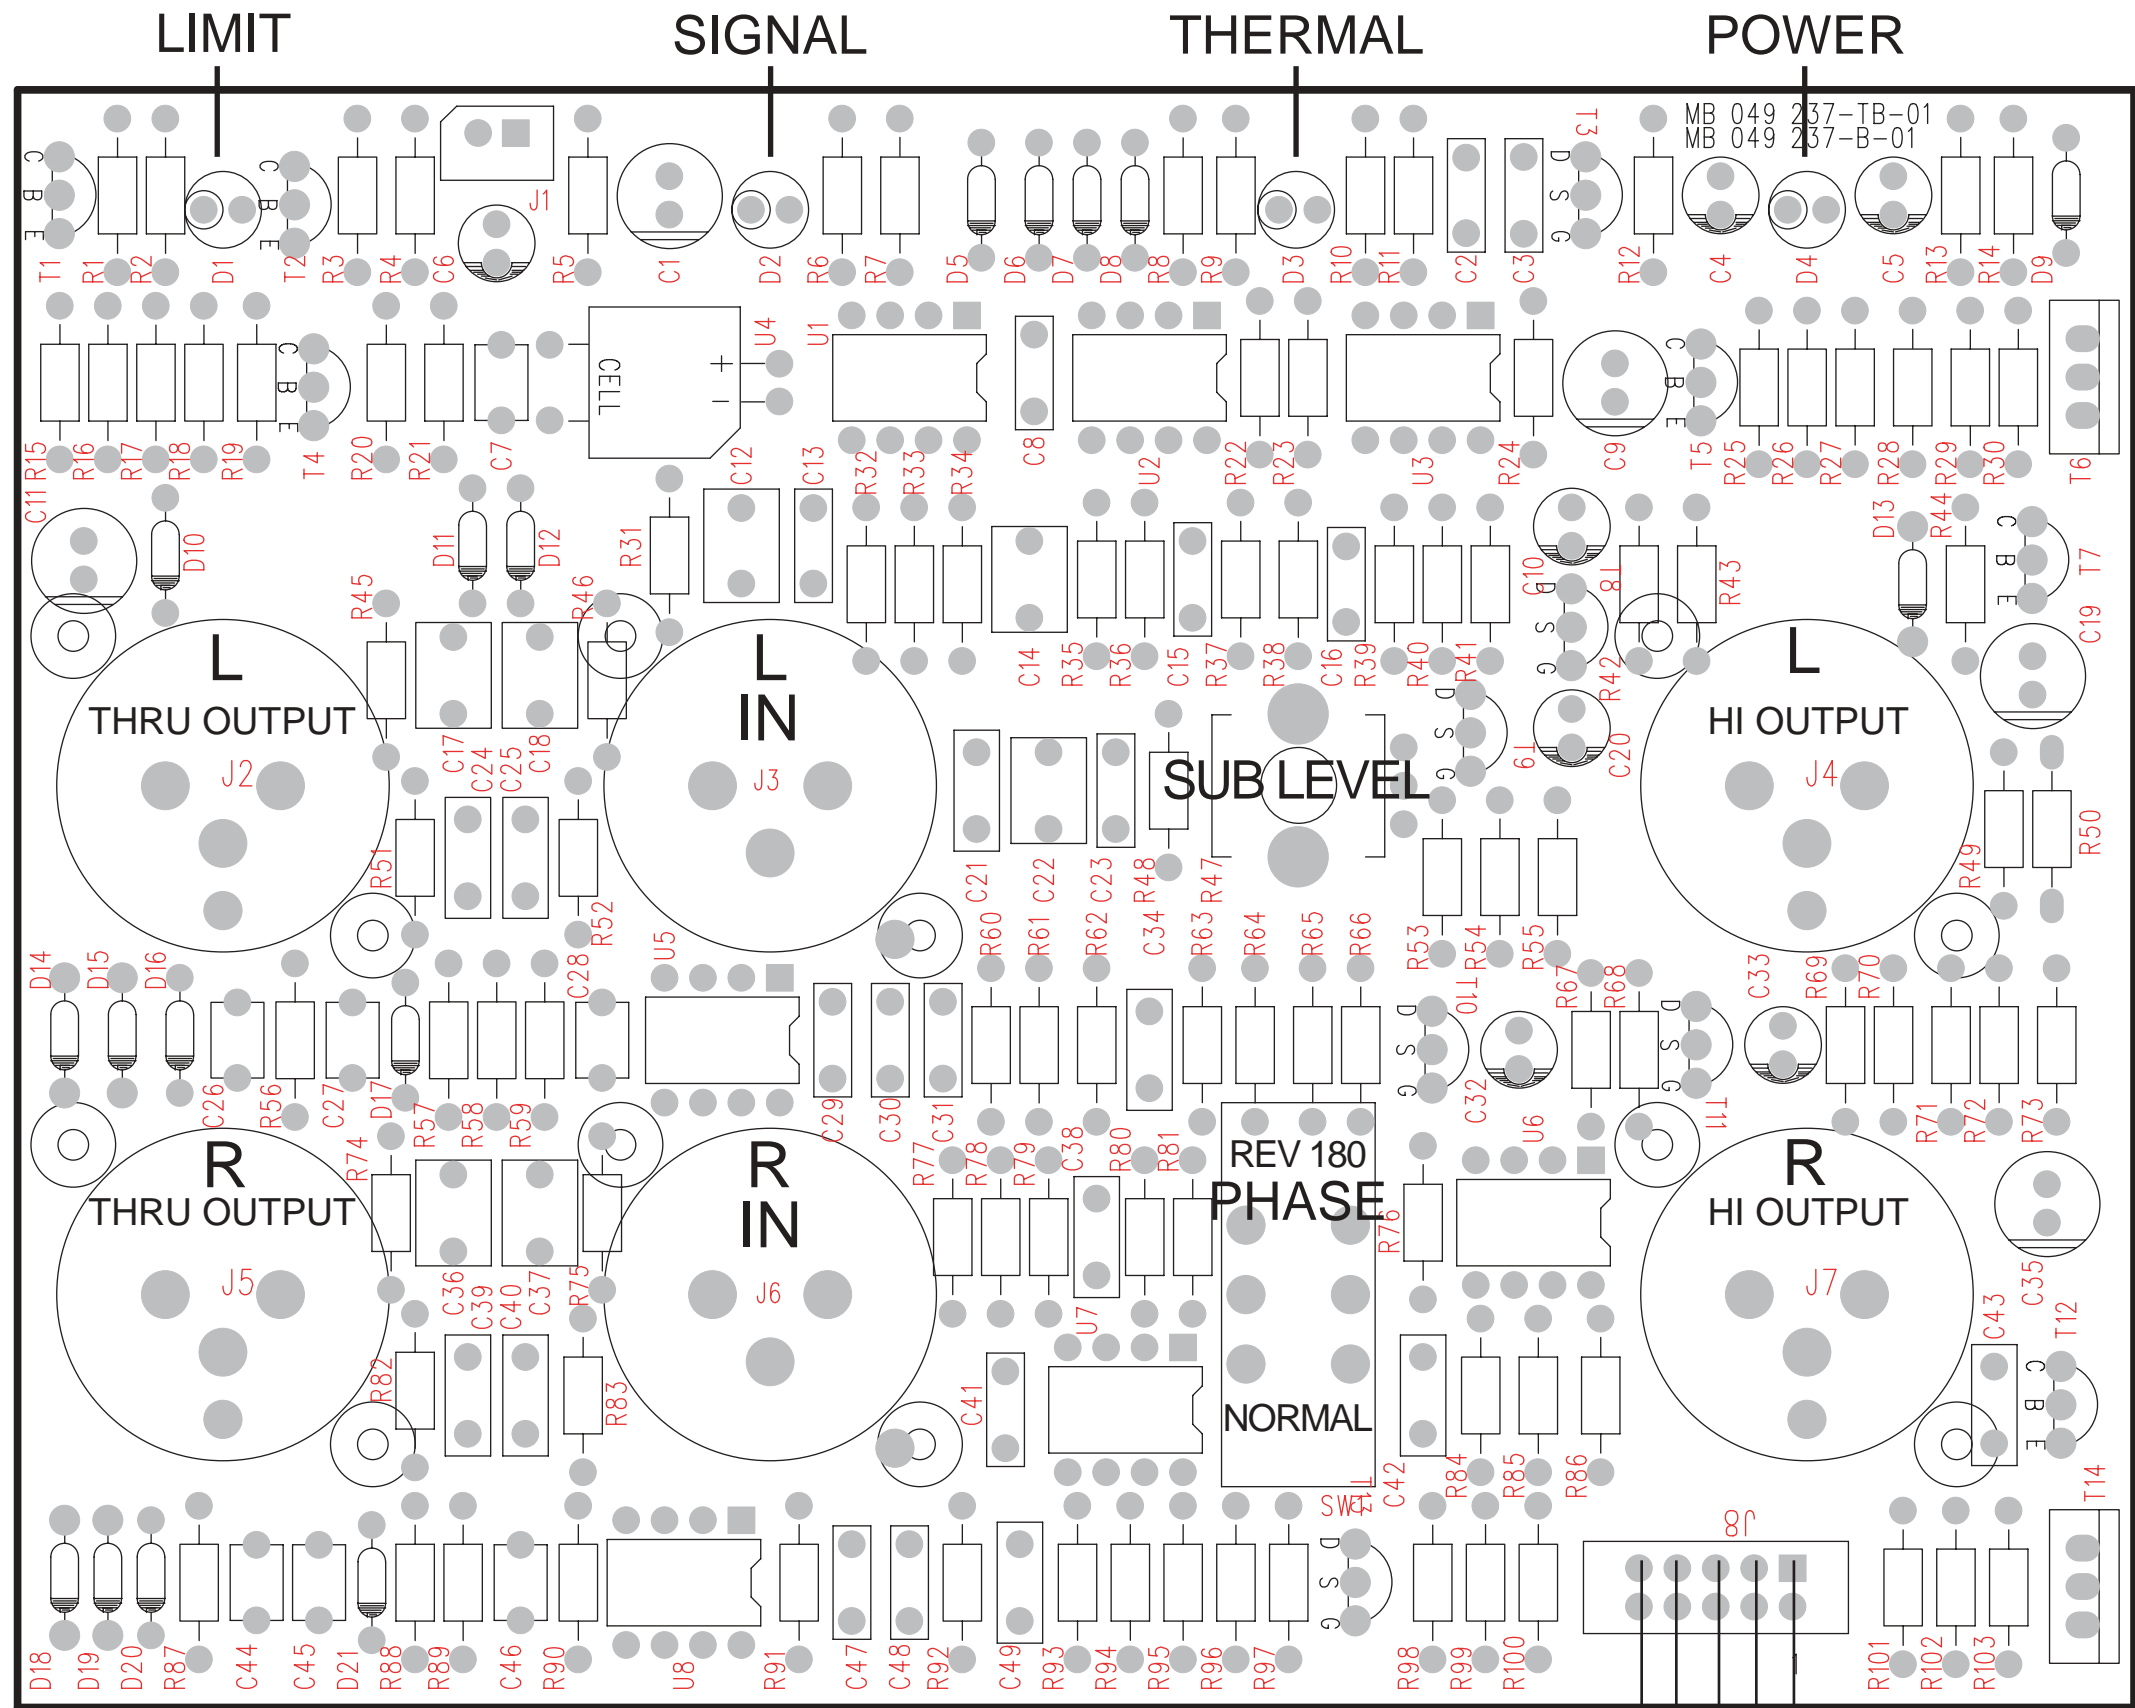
LIMIT SIGNAL THERMAL POWER

MB 049 237-TB-01
MB 049 237-B-01

C B E T1 R1 R2 D1 C B E T2 R3 R4 C6 J1 R5 C1 D2 R6 R7 D5 D6 D7 D8 R8 R9 D3 R10 R11 C2 D S G C3 T3 R12 C4 D4 C5 R13 R14 D9

R15 R16 R17 R18 R19 C B E T4 R20 R21 C7 CELL + − U4 U1 C8 U2 R22 R23 U3 R24 C9 C B E T5 R25 R26 R27 R28 R29 R30 T6

C11 D10 D11 D12 R31 C12 C13 R32 R33 R34 R45 R46 C10 D S G T8 R43 D13 R44 C B E T7 C19

L
THRU OUTPUT
J2

L
IN
J3

C14 R35 R36 C15 R37 R38 C16 R39 R40 R41 R42 D S G T9 C20

L
HI OUTPUT
J4

C17 C24 C25 C18 C21 C22 C23 R48 R47 SUB LEVEL R51 R52 R49 R50

D14 D15 D16 C28 U5 R60 R61 R62 C34 R63 R64 R65 R66 R53 R54 R55 D S G T10 R67 R68 D S G T11 C33 R69 R70

C26 R56 C27 D17 R57 R58 R59 C29 C30 C31 C32 U6 R71 R72 R73

R
THRU OUTPUT
J5

R
IN
J6

R74 R77 R78 R79 C38 R80 R81 REV 180 PHASE R76

R
HI OUTPUT
J7

C36 C39 C40 C37 R75 U7 C35 C43 T12 C B E R82 R83 C41 NORMAL

C42 R84 R85 R86 T13 SW1 T14

D S G J8

D18 D19 D20 R87 C44 C45 D21 R88 R89 C46 R90 U8 R91 C47 C48 R92 C49 R93 R94 R95 R96 R97 R98 R99 R100 R101 R102 R103